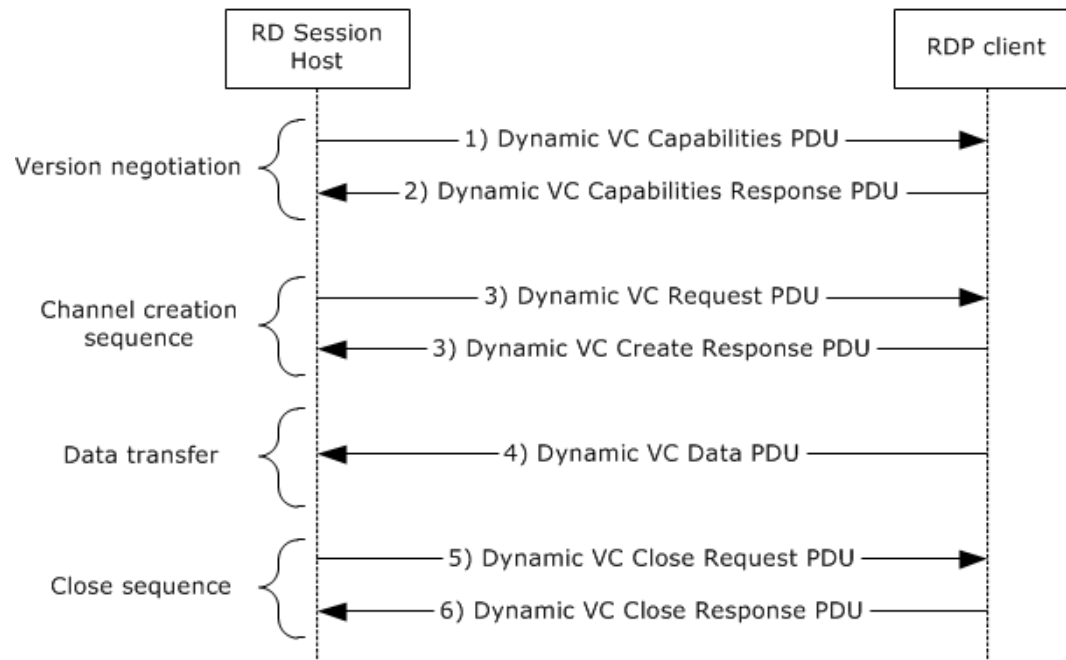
RD Session Host

RDP client

Version negotiation

1) Dynamic VC Capabilities PDU

2) Dynamic VC Capabilities Response PDU

Channel creation sequence

3) Dynamic VC Request PDU

3) Dynamic VC Create Response PDU

Data transfer

4) Dynamic VC Data PDU

Close sequence

5) Dynamic VC Close Request PDU

6) Dynamic VC Close Response PDU